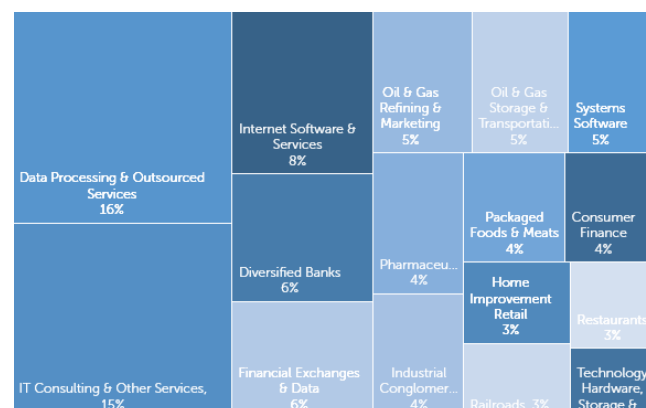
Data Processing & Outsourced Services
16%

IT Consulting & Other Services,
15%

Internet Software & Services
8%

Diversified Banks
6%

Financial Exchanges & Data
6%

Oil & Gas Refining & Marketing
5%

Oil & Gas Storage & Transportati...
5%

Systems Software
5%

Pharmaceu...
4%

Packaged Foods & Meats
4%

Consumer Finance
4%

Home Improvement Retail
3%

Restaurants
3%

Industrial Conglomer...
4%

Railroads, 3%

Technology Hardware, Storage &